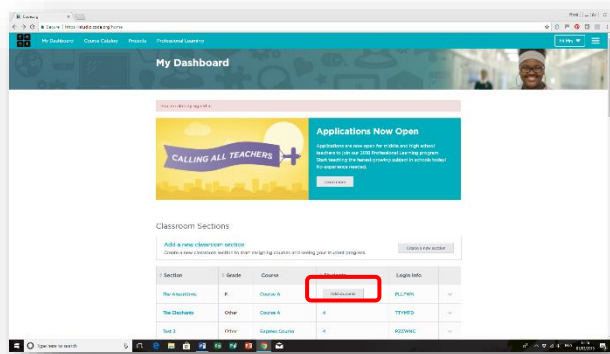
Code.org
Secure | https://studio.code.org/home

My Dashboard Course Catalog Projects Professional Learning
Hi Mrs

My Dashboard

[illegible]

CALLING ALL TEACHERS

Applications Now Open

Applications are now open for middle and high school teachers to join our 2018 Professional Learning program. Start teaching the fastest growing subject in schools today! No experience needed.

Learn more

Classroom Sections

Add a new classroom section
Create a new classroom section to start assigning courses and seeing your student progress.

Create a new section

| Section | Grade | Course | Students | Login Info |
|---|---|---|---|---|
| The Amazatrons | K | Course A | Add students | PLLTWK |
| The Elephants | Other | Course A | 4 | TTYMFQ |
| Test 2 | Other | Express Course | 4 | RZCWNC |

Type here to search